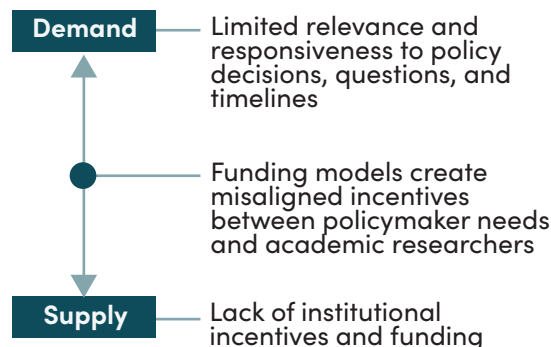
Demand

Limited relevance and responsiveness to policy decisions, questions, and timelines

Funding models create misaligned incentives between policymaker needs and academic researchers

Supply

Lack of institutional incentives and funding